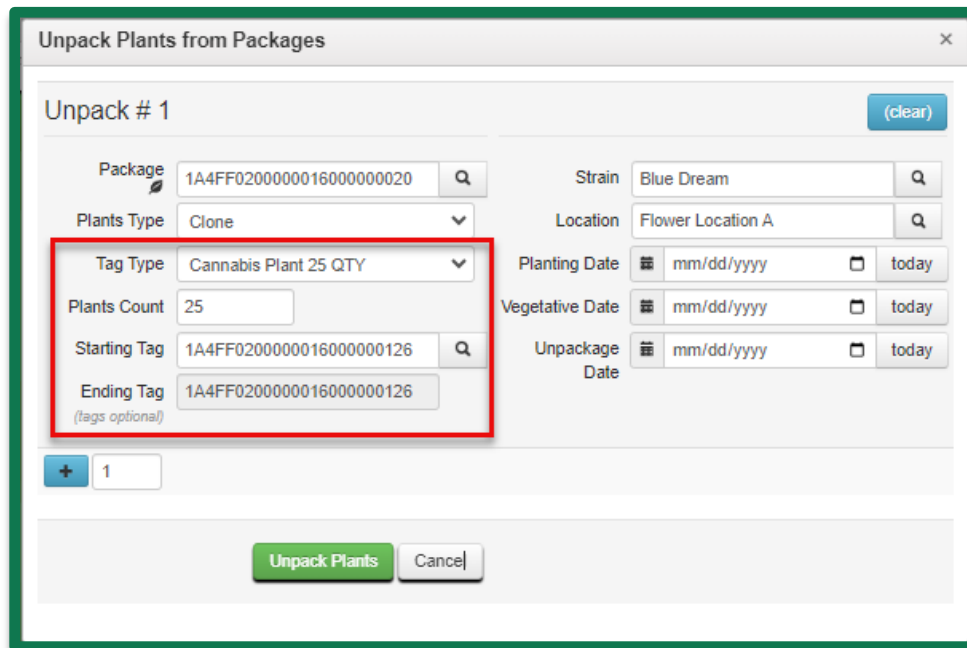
Unpack Plants from Packages ×

Unpack # 1

(clear)

Package 1A4FF0200000016000000020
Plants Type Clone
Tag Type Cannabis Plant 25 QTY
Plants Count 25
Starting Tag 1A4FF0200000016000000126
Ending Tag 1A4FF0200000016000000126
(tags optional)

Strain Blue Dream
Location Flower Location A
Planting Date mm/dd/yyyy today
Vegetative Date mm/dd/yyyy today
Unpackage Date mm/dd/yyyy today

+ 1

Unpack Plants Cancel